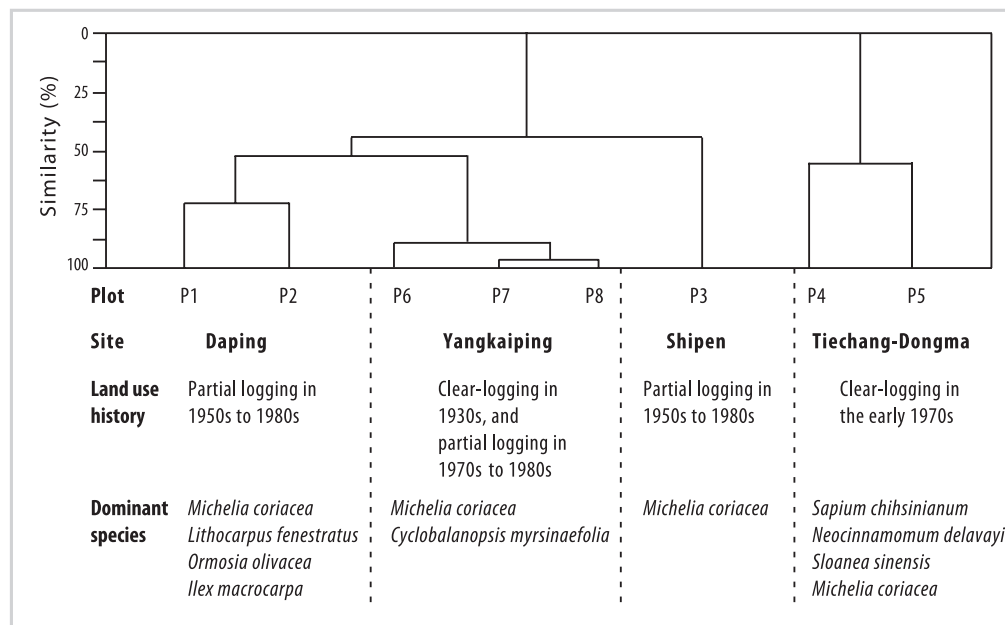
Similarity (%)

0
25
50
75
100

| Plot | P1 P2 | P6 P7 P8 | P3 | P4 P5 |
|---|---|---|---|---|
| Site | Daping | Yangkaiping | Shipen | Tiechang-Dongma |
| Land use history | Partial logging in 1950s to 1980s | Clear-logging in 1930s, and partial logging in 1970s to 1980s | Partial logging in 1950s to 1980s | Clear-logging in the early 1970s |
| Dominant species | *Michelia coriacea* *Lithocarpus fenestratus* *Ormosia olivacea* *Ilex macrocarpa* | *Michelia coriacea* *Cyclobalanopsis myrsinaefolia* | *Michelia coriacea* | *Sapium chihsinianum* *Neocinnamomum delavayi* *Sloanea sinensis* *Michelia coriacea* |